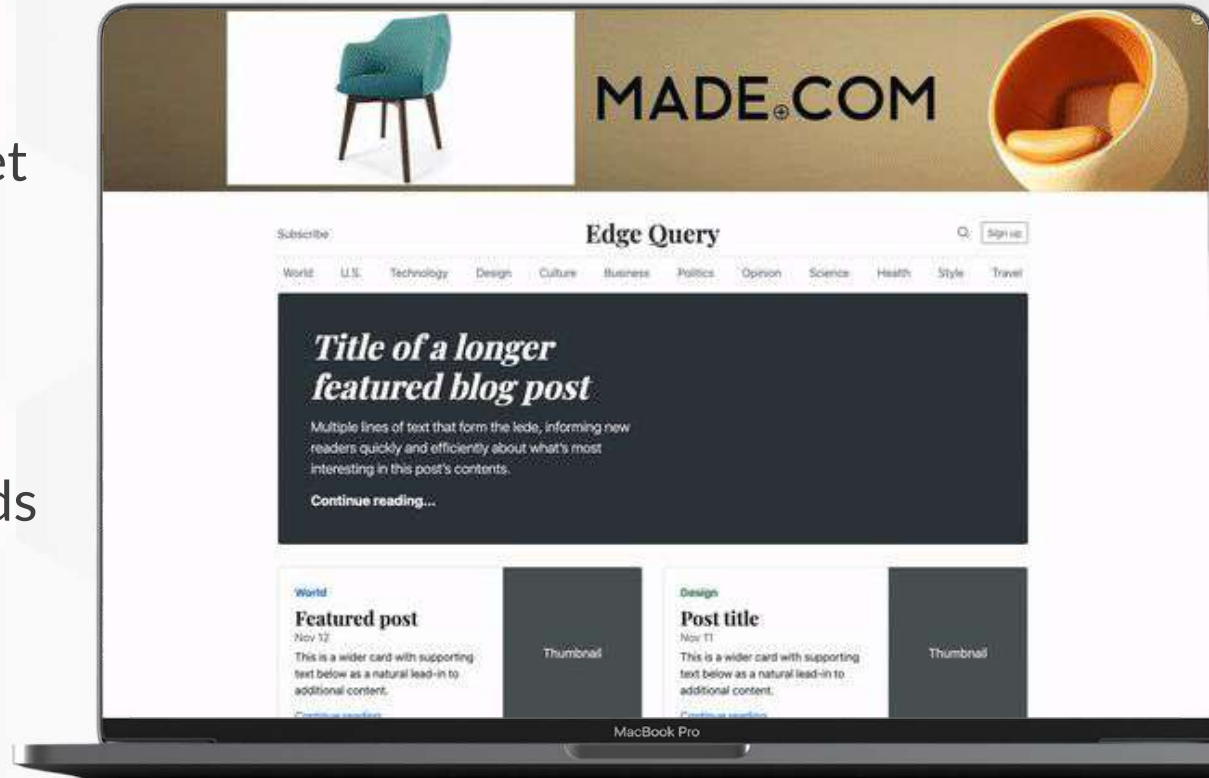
et

ds

MADE.COM

Subscribe

Edge Query

Sign up

World U.S. Technology Design Culture Business Politics Opinion Science Health Style Travel

Title of a longer featured blog post

Multiple lines of text that form the lede, informing new readers quickly and efficiently about what's most interesting in this post's contents.

Continue reading...

World

Featured post

Nov 12

This is a wider card with supporting text below as a natural lead-in to additional content.

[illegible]

Thumbnail

Design

Post title

Nov 11

This is a wider card with supporting text below as a natural lead-in to additional content.

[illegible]

Thumbnail

MacBook Pro